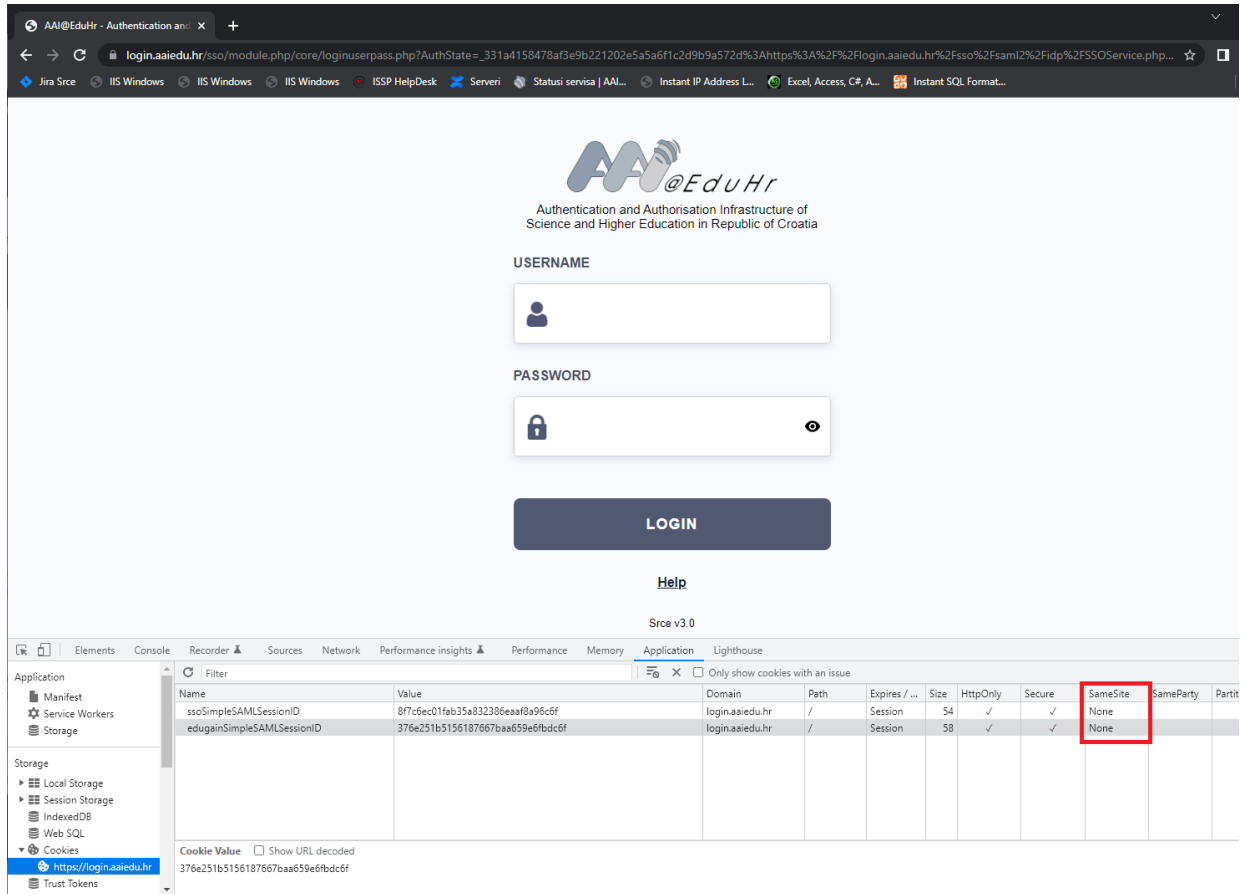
AAI@EduHr - Authentication and ×

login.aaiedu.hr/sso/module.php/core/loginuserpass.php?AuthState=_331a4158478af3e9b221202e5a5a6f1c2d9b9a572d%3Ahttps%3A%2F%2Flogin.aaiedu.hr%2Fsso%2Fsaml2%2Fidp%2FSSOService.php...

Jira Srce | IIS Windows | IIS Windows | IIS Windows | ISSP HelpDesk | Serveri | Statusi servisa | AAI... | Instant IP Address L... | Excel, Access, C#, A... | Instant SQL Format...

AAI @EduHr

Authentication and Authorisation Infrastructure of Science and Higher Education in Republic of Croatia

USERNAME

PASSWORD

LOGIN

Help

Srce v3.0

Elements | Console | Recorder | Sources | Network | Performance insights | Performance | Memory | Application | Lighthouse

Application
Manifest
Service Workers
Storage

Storage
Local Storage
Session Storage
IndexedDB
Web SQL
Cookies
https://login.aaiedu.hr
Trust Tokens

Filter
Only show cookies with an issue

| Name | Value | Domain | Path | Expires / ... | Size | HttpOnly | Secure | SameSite | SameParty | Partit |
|---|---|---|---|---|---|---|---|---|---|---|
| ssoSimpleSAMLSessionID | 8f7c6ec01fab35a832386eaaf8a96c6f | login.aaiedu.hr | / | Session | 54 | ✓ | ✓ | None | | |
| edugainSimpleSAMLSessionID | 376e251b5156187667baa659e6fbdc6f | login.aaiedu.hr | / | Session | 58 | ✓ | ✓ | None | | |

Cookie Value  Show URL decoded
376e251b5156187667baa659e6fbdc6f